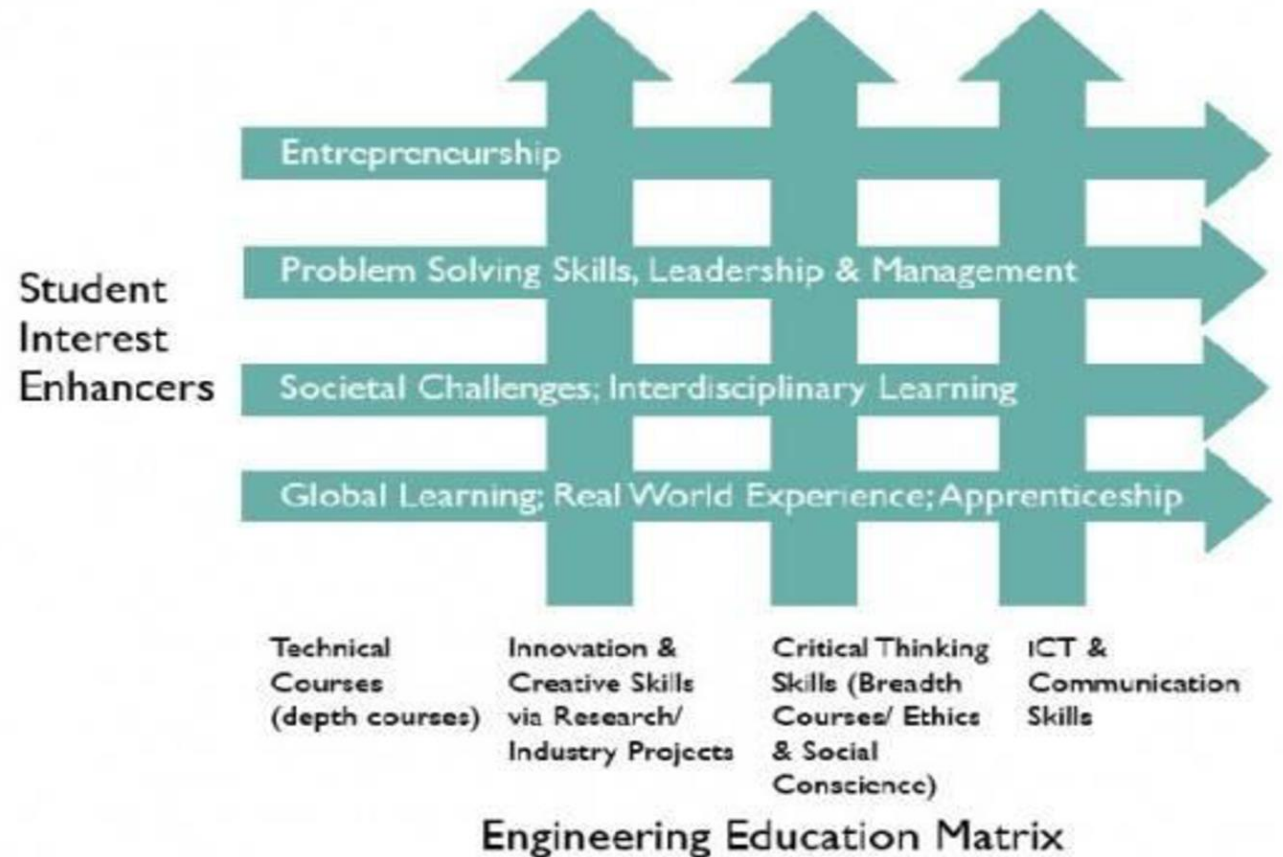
Entrepreneurship

Problem Solving Skills, Leadership & Management

Student Interest Enhancers

Societal Challenges; Interdisciplinary Learning

Global Learning; Real World Experience; Apprenticeship

Technical Courses (depth courses)

Innovation & Creative Skills via Research/ Industry Projects

Critical Thinking Skills (Breadth Courses/ Ethics & Social Conscience)

ICT & Communication Skills

Engineering Education Matrix